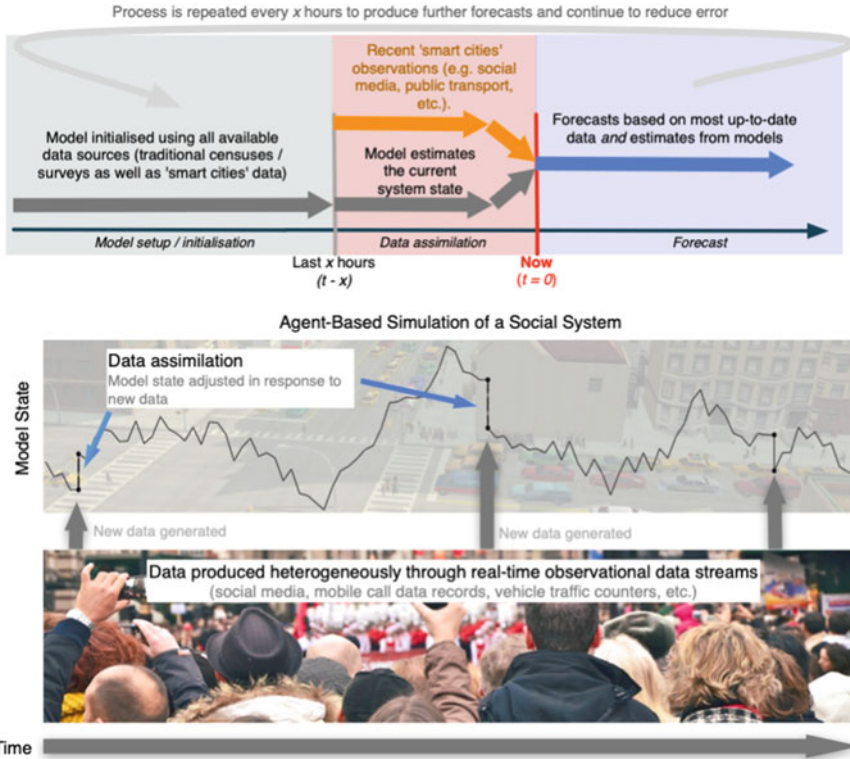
Process is repeated every $x$ hours to produce further forecasts and continue to reduce error

Model initialised using all available data sources (traditional censuses / surveys as well as 'smart cities' data)

Recent 'smart cities' observations (e.g. social media, public transport, etc.).

Model estimates the current system state

Forecasts based on most up-to-date data *and* estimates from models

Model setup / initialisation

Data assimilation

Forecast

Last $x$ hours ($t$ - $x$)

Now ($t$ = 0)

Agent-Based Simulation of a Social System

Model State

Data assimilation
Model state adjusted in response to new data

New data generated

New data generated

Data produced heterogeneously through real-time observational data streams
(social media, mobile call data records, vehicle traffic counters, etc.)

Time